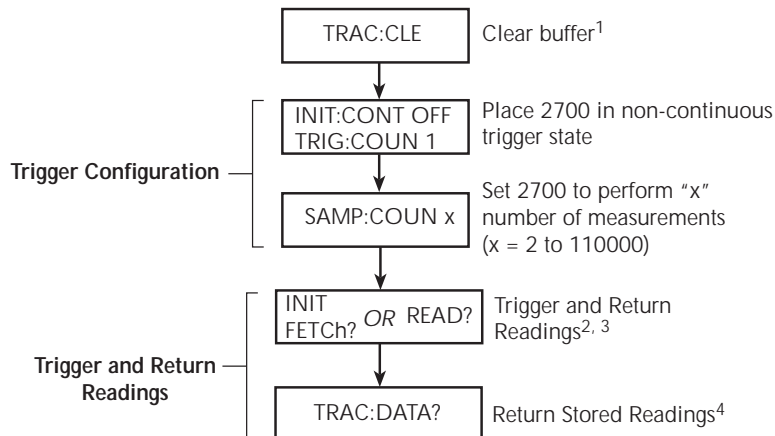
TRAC:CLE

Clear buffer$^1$

INIT:CONT OFF
TRIG:COUN 1

Place 2700 in non-continuous trigger state

Trigger Configuration

SAMP:COUN x

Set 2700 to perform "x" number of measurements (x = 2 to 110000)

INIT
FETCH? OR READ?

Trigger and Return Readings$^{2, 3}$

Trigger and Return Readings

TRAC:DATA?

Return Stored Readings$^4$